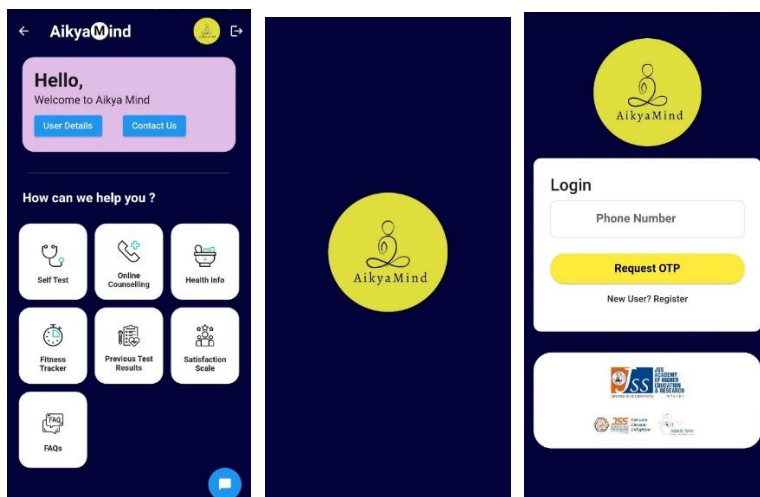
← AikyaMind

Hello,
Welcome to Aikya Mind

User Details
Contact Us

How can we help you ?

Self Test
Online Counselling
Health Info
Fitness Tracker
Previous Test Results
Satisfaction Scale
FAQs

AikyaMind

AikyaMind

Login

Phone Number

Request OTP

New User? Register

JSS ACADEMY OF HIGHER EDUCATION & RESEARCH

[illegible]